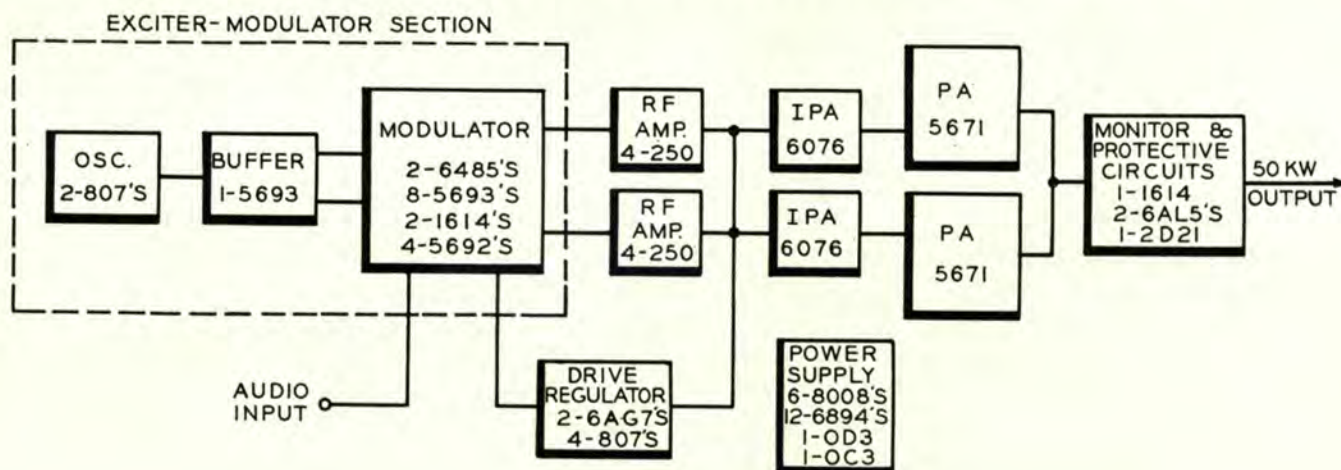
EXCITER-MODULATOR SECTION

OSC. 2-807'S

BUFFER 1-5693

MODULATOR 2-6485'S 8-5693'S 2-1614'S 4-5692'S

RF AMP. 4-250

RF AMP. 4-250

IPA 6076

IPA 6076

PA 5671

PA 5671

MONITOR & PROTECTIVE CIRCUITS 1-1614 2-6AL5'S 1-2D21

50 KW OUTPUT

AUDIO INPUT

DRIVE REGULATOR 2-6AG7'S 4-807'S

POWER SUPPLY 6-8008'S 12-6894'S 1-OD3 1-OC3